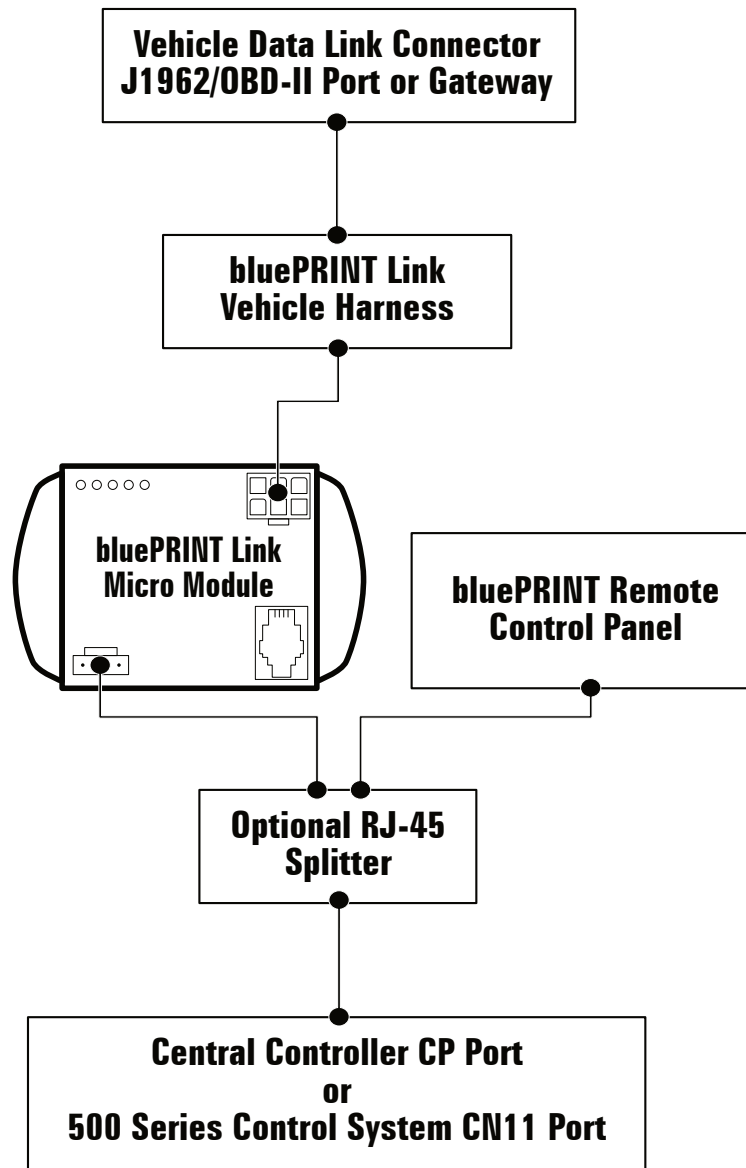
Vehicle Data Link Connector
J1962/OBD-II Port or Gateway

bluePRINT Link
Vehicle Harness

bluePRINT Link
Micro Module

bluePRINT Remote
Control Panel

Optional RJ-45
Splitter

Central Controller CP Port
or
500 Series Control System CN11 Port